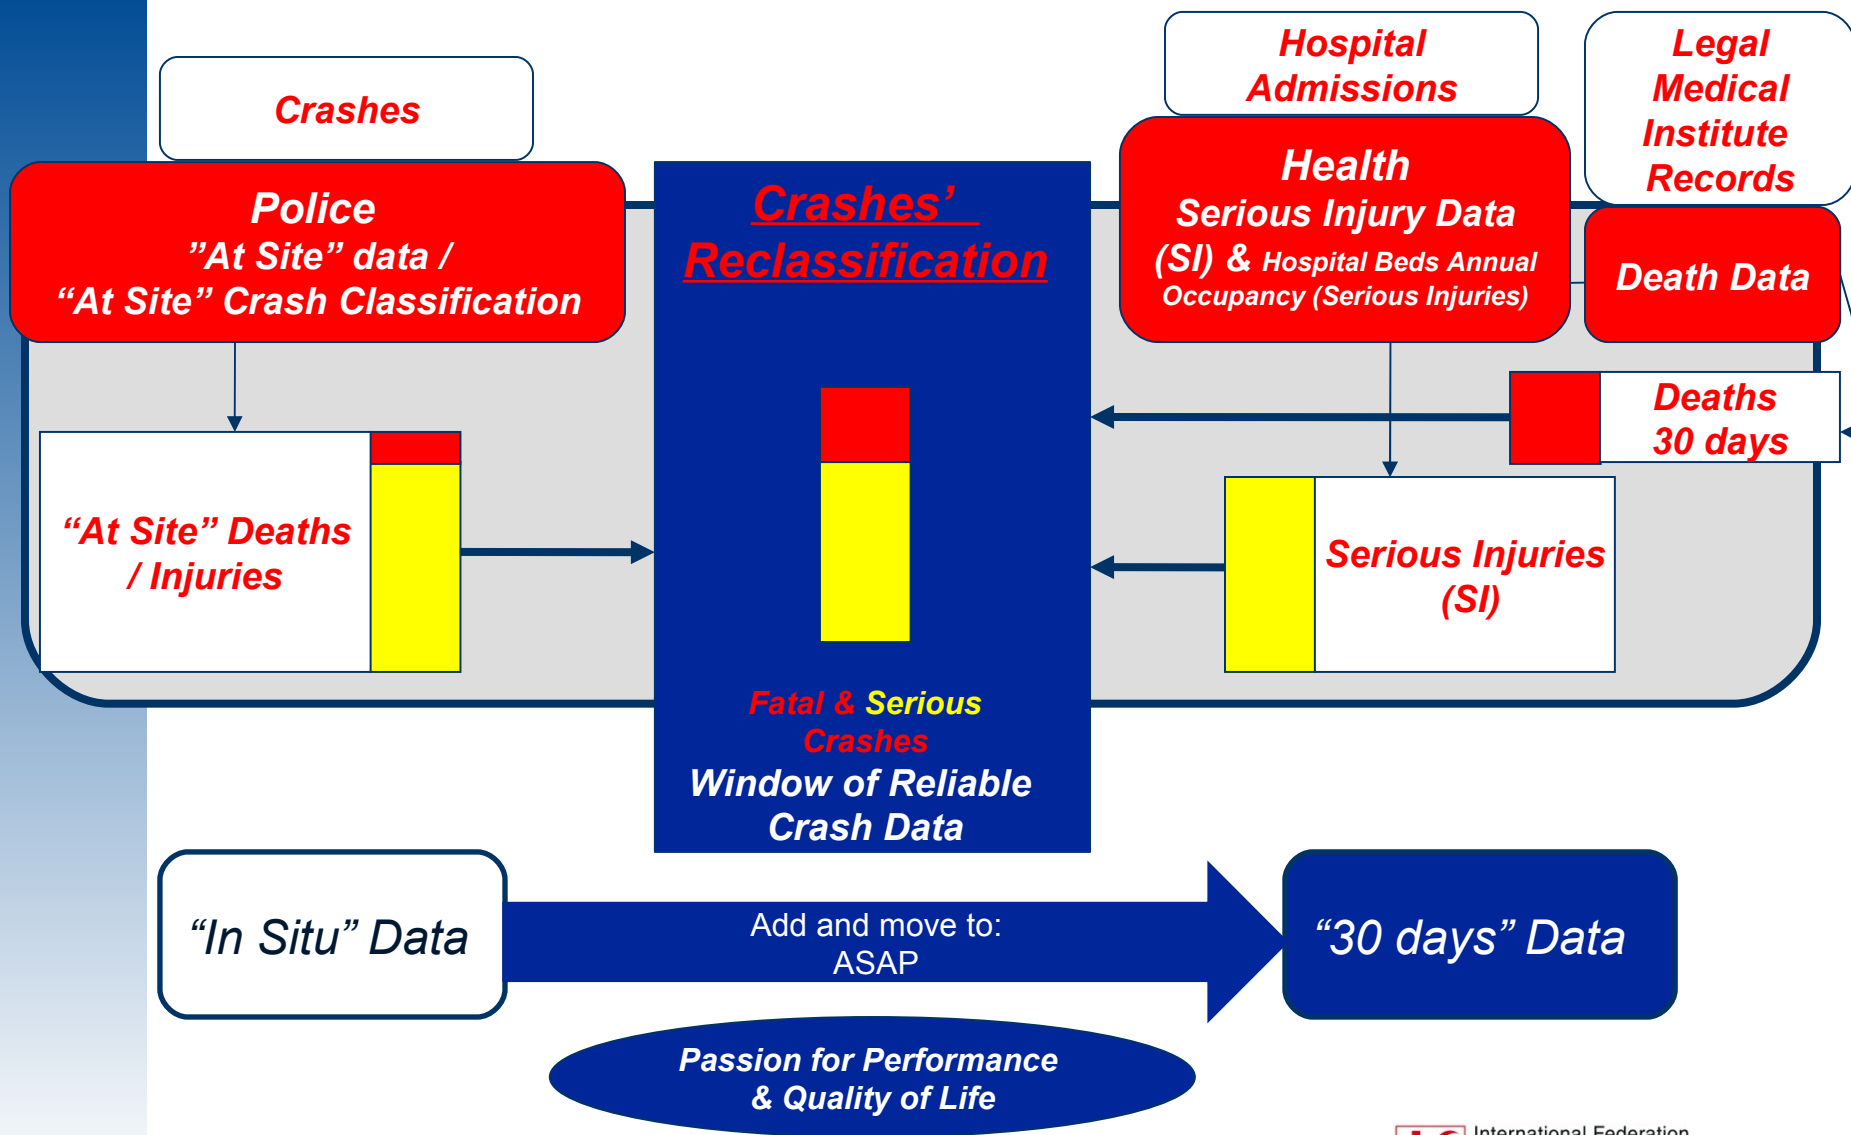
Crashes

Police
"At Site" data /
"At Site" Crash Classification

Crashes' Reclassification

Hospital Admissions

Health
Serious Injury Data (SI) & Hospital Beds Annual Occupancy (Serious Injuries)

Legal Medical Institute Records

Death Data

Deaths 30 days

"At Site" Deaths / Injuries

Serious Injuries (SI)

Fatal & Serious Crashes
Window of Reliable Crash Data

"In Situ" Data

Add and move to:
ASAP

"30 days" Data

Passion for Performance & Quality of Life

International Federation